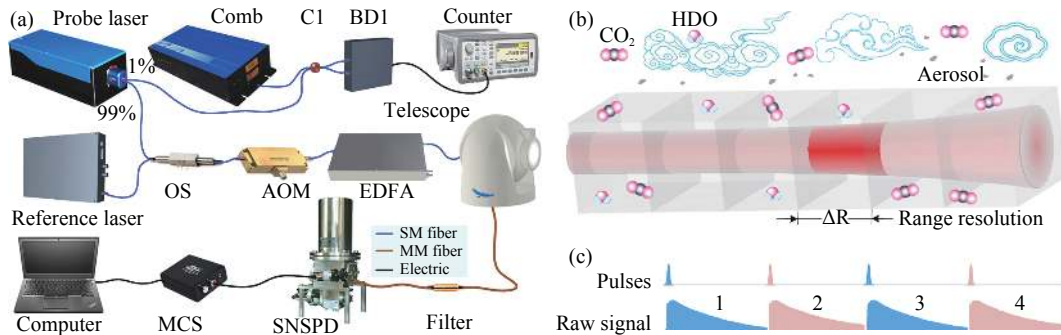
(a) Probe laser Comb C1 BD1 Counter

1%

99%

Telescope

OS AOM EDFA

Reference laser

SM fiber
MM fiber
Electric

Computer MCS SNSPD Filter

(b) $CO_2$ HDO

Aerosol

ΔR Range resolution

(c)
Pulses

1 2 3 4

Raw signal